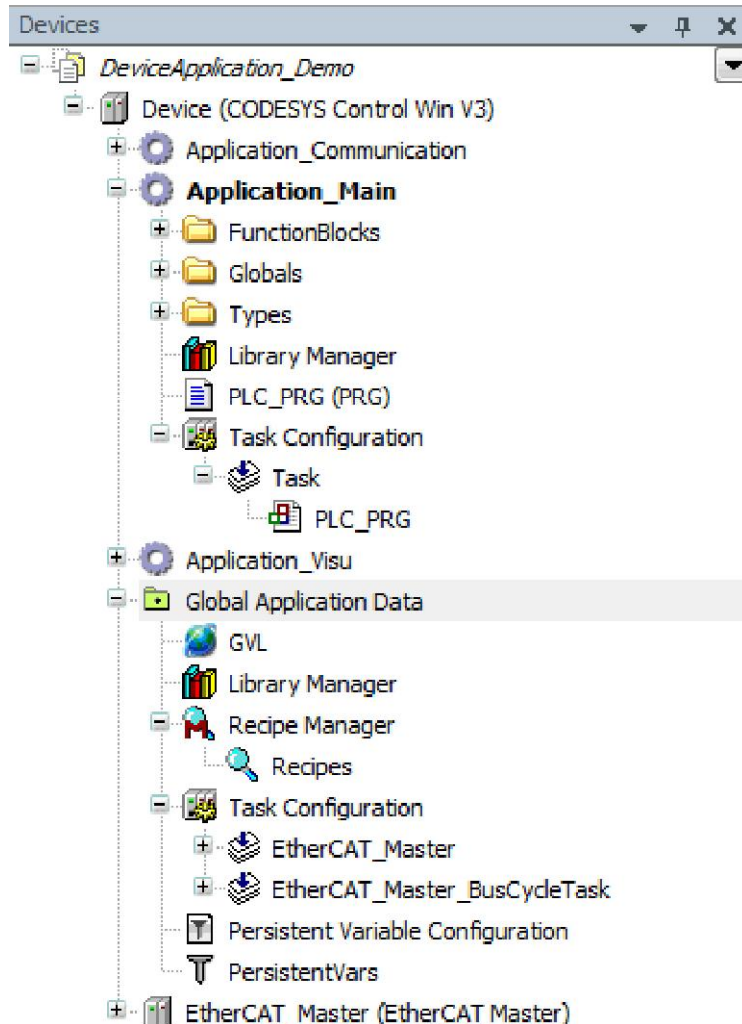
Devices

DeviceApplication_Demo

Device (CODESYS Control Win V3)

Application_Communication

Application_Main

FunctionBlocks

Globals

Types

Library Manager

PLC_PRG (PRG)

Task Configuration

Task

PLC_PRG

Application_Visu

Global Application Data

GVL

Library Manager

Recipe Manager

Recipes

Task Configuration

EtherCAT_Master

EtherCAT_Master_BusCycleTask

Persistent Variable Configuration

PersistentVars

EtherCAT_Master (EtherCAT Master)